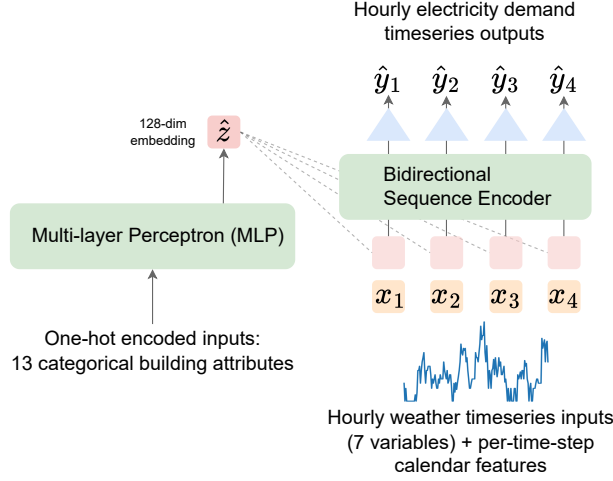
Hourly electricity demand timeseries outputs

$\hat{y}_1$ $\hat{y}_2$ $\hat{y}_3$ $\hat{y}_4$

128-dim embedding

$\hat{z}$

Bidirectional Sequence Encoder

Multi-layer Perceptron (MLP)

$x_1$ $x_2$ $x_3$ $x_4$

One-hot encoded inputs: 13 categorical building attributes

Hourly weather timeseries inputs (7 variables) + per-time-step calendar features